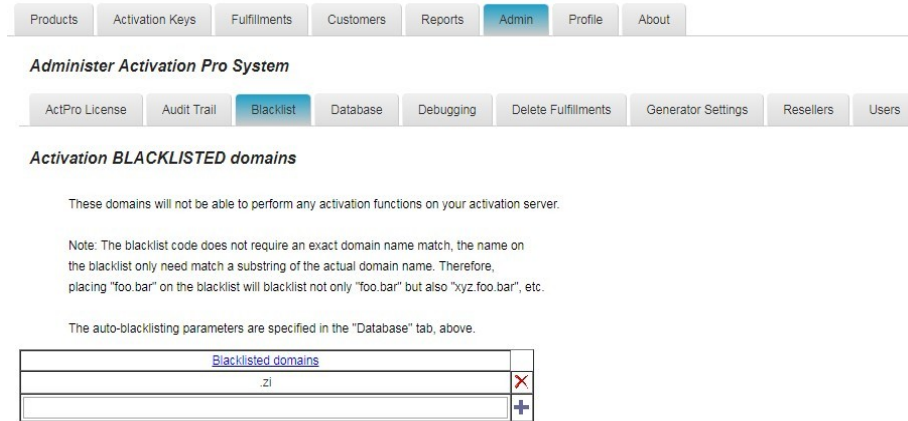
Products | Activation Keys | Fulfillments | Customers | Reports | Admin | Profile | About

**Administer Activation Pro System**

ActPro License | Audit Trail | Blacklist | Database | Debugging | Delete Fulfillments | Generator Settings | Resellers | Users

**Activation BLACKLISTED domains**

These domains will not be able to perform any activation functions on your activation server.

Note: The blacklist code does not require an exact domain name match, the name on the blacklist only need match a substring of the actual domain name. Therefore, placing "foo.bar" on the blacklist will blacklist not only "foo.bar" but also "xyz.foo.bar", etc.

The auto-blacklisting parameters are specified in the "Database" tab, above.

| Blacklisted domains | |
|---|---|
| .zi | × |
| | + |